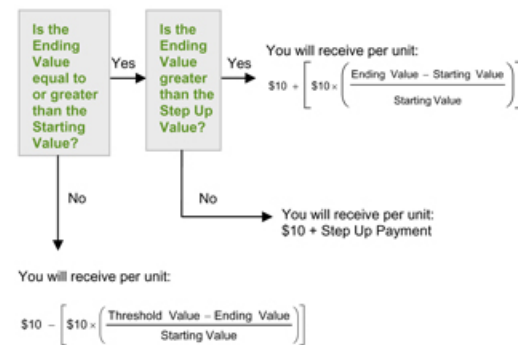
Is the Ending Value equal to or greater than the Starting Value?

Yes

Is the Ending Value greater than the Step Up Value?

Yes

You will receive per unit:

$\$10 + \left[ \$10 \times \left( \frac{\text{Ending Value} - \text{Starting Value}}{\text{Starting Value}} \right) \right]$

No

No

You will receive per unit:
\$10 + Step Up Payment

You will receive per unit:

$\$10 - \left[ \$10 \times \left( \frac{\text{Threshold Value} - \text{Ending Value}}{\text{Starting Value}} \right) \right]$